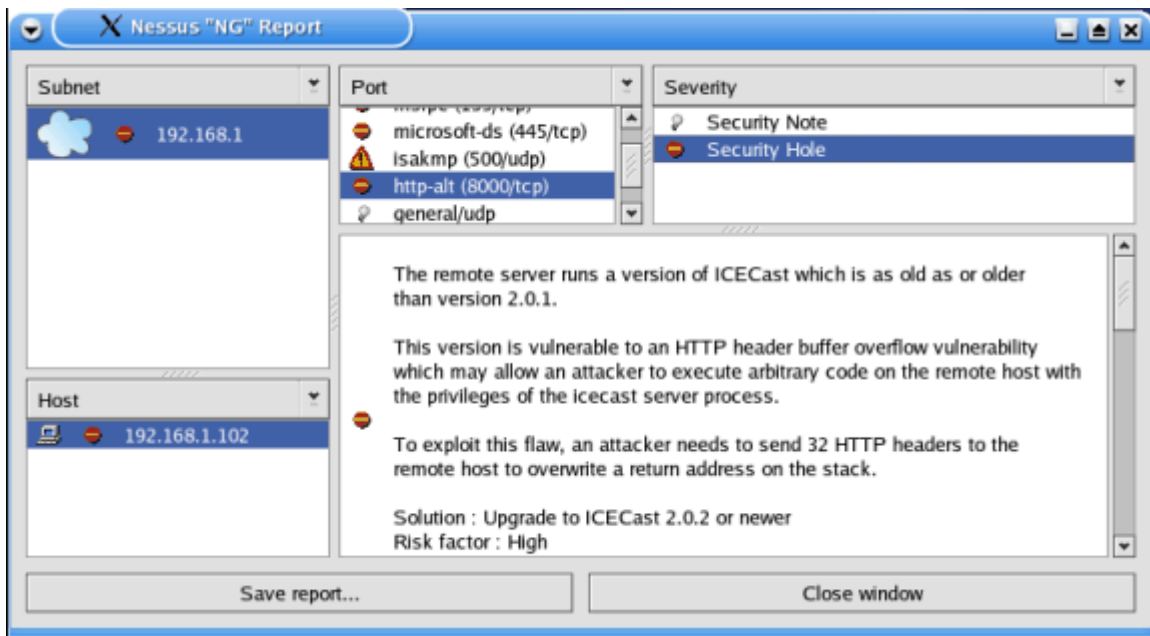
Nessus "NG" Report

Subnet

192.168.1

Host

192.168.1.102

Port

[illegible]

microsoft-ds (445/tcp)

isakmp (500/udp)

http-alt (8000/tcp)

general/udp

Severity

Security Note

Security Hole

The remote server runs a version of ICECast which is as old as or older than version 2.0.1.

This version is vulnerable to an HTTP header buffer overflow vulnerability which may allow an attacker to execute arbitrary code on the remote host with the privileges of the icecast server process.

To exploit this flaw, an attacker needs to send 32 HTTP headers to the remote host to overwrite a return address on the stack.

Solution : Upgrade to ICECast 2.0.2 or newer
Risk factor : High

Save report...

Close window